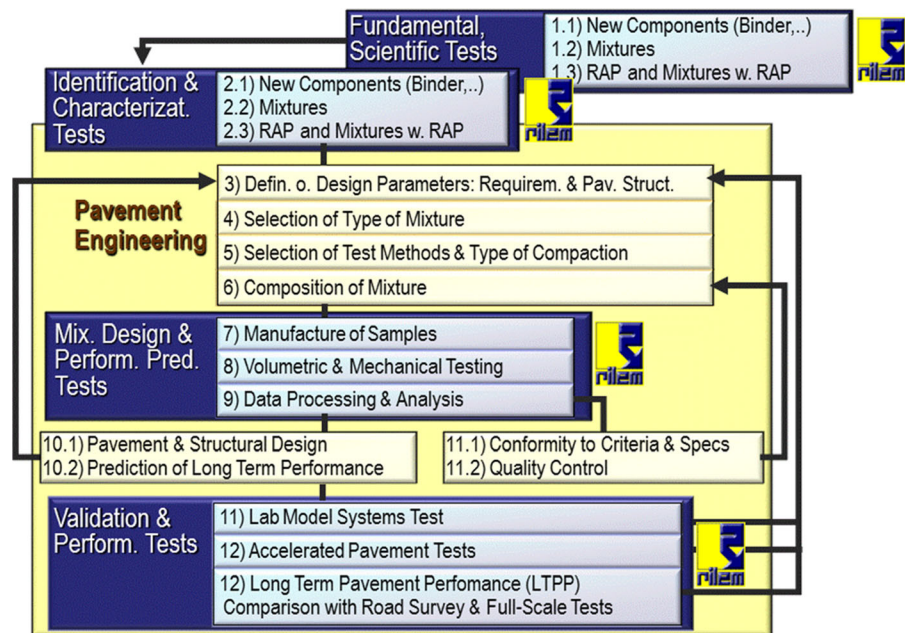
Fundamental, Scientific Tests

1.1) New Components (Binder,..)
1.2) Mixtures
1.3) RAP and Mixtures w. RAP

rilem

Identification & Characterizat. Tests

2.1) New Components (Binder,..)
2.2) Mixtures
2.3) RAP and Mixtures w. RAP

rilem

Pavement Engineering

3) Defin. o. Design Parameters: Requirem. & Pav. Struct.
4) Selection of Type of Mixture
5) Selection of Test Methods & Type of Compaction
6) Composition of Mixture

Mix. Design & Perform. Pred. Tests

7) Manufacture of Samples
8) Volumetric & Mechanical Testing
9) Data Processing & Analysis

rilem

10.1) Pavement & Structural Design
10.2) Prediction of Long Term Performance

11.1) Conformity to Criteria & Specs
11.2) Quality Control

Validation & Perform. Tests

11) Lab Model Systems Test
12) Accelerated Pavement Tests
12) Long Term Pavement Perfomance (LTPP) Comparison with Road Survey & Full-Scale Tests

rilem